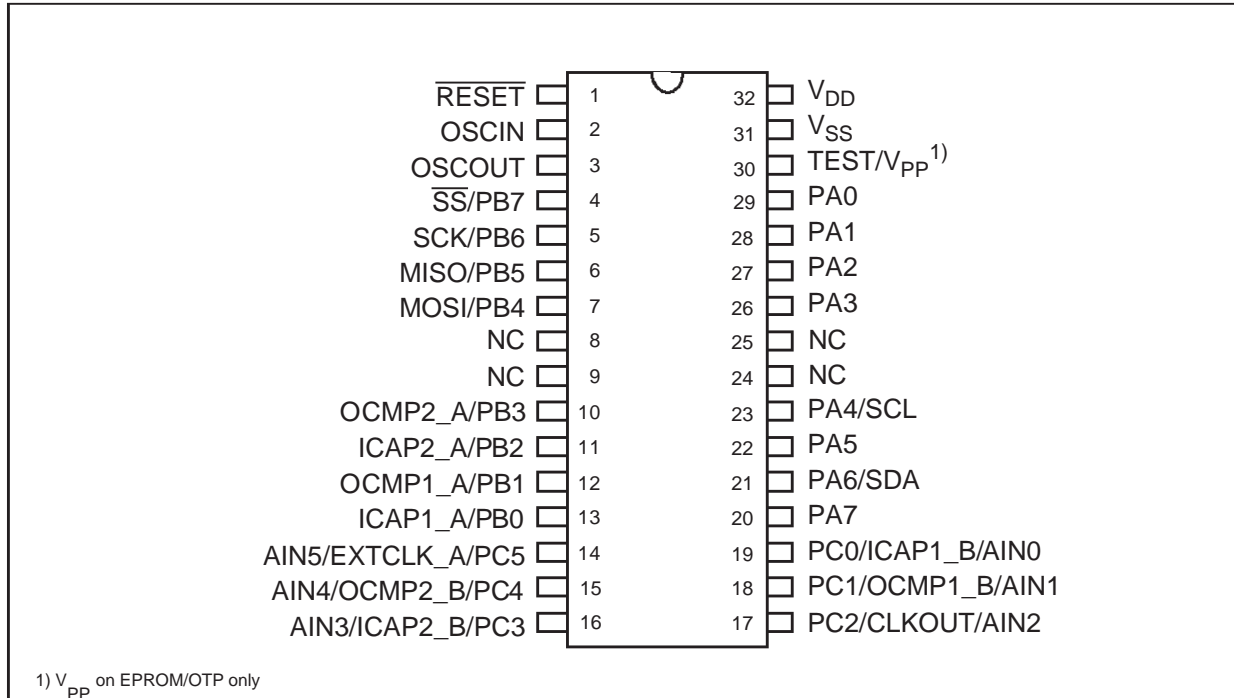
$\overline{RESET}$ 1
OSCIN 2
OSCOUT 3
$\overline{SS}$/PB7 4
SCK/PB6 5
MISO/PB5 6
MOSI/PB4 7
NC 8
NC 9
OCMP2_A/PB3 10
ICAP2_A/PB2 11
OCMP1_A/PB1 12
ICAP1_A/PB0 13
AIN5/EXTCLK_A/PC5 14
AIN4/OCMP2_B/PC4 15
AIN3/ICAP2_B/PC3 16

32 $V_{DD}$
31 $V_{SS}$
30 TEST/$V_{PP}$$^{1)}$
29 PA0
28 PA1
27 PA2
26 PA3
25 NC
24 NC
23 PA4/SCL
22 PA5
21 PA6/SDA
20 PA7
19 PC0/ICAP1_B/AIN0
18 PC1/OCMP1_B/AIN1
17 PC2/CLKOUT/AIN2

1) $V_{PP}$ on EPROM/OTP only